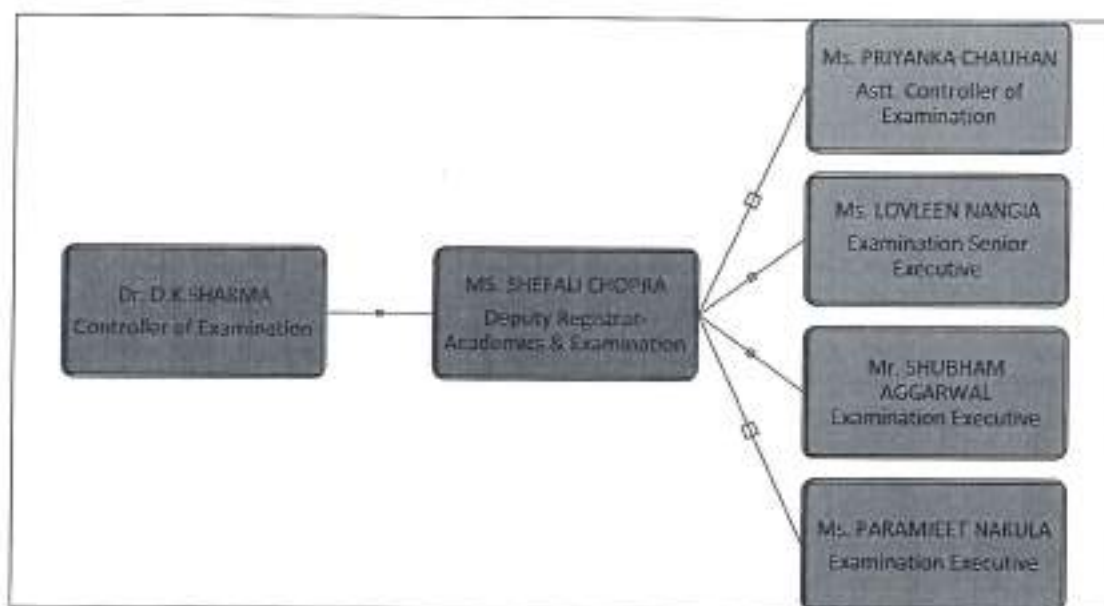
Dr. D.K.SHARMA
Controller of Examination

MS. SHEFALI CHOPRA
Deputy Registrar-Academics & Examination

Ms. PRIYANKA CHAUHAN
Astt. Controller of Examination

Ms. LOVLEEN NANGIA
Examination Senior Executive

Mr. SHUBHAM AGGARWAL
Examination Executive

Ms. PARAMJEET NAKULA
Examination Executive